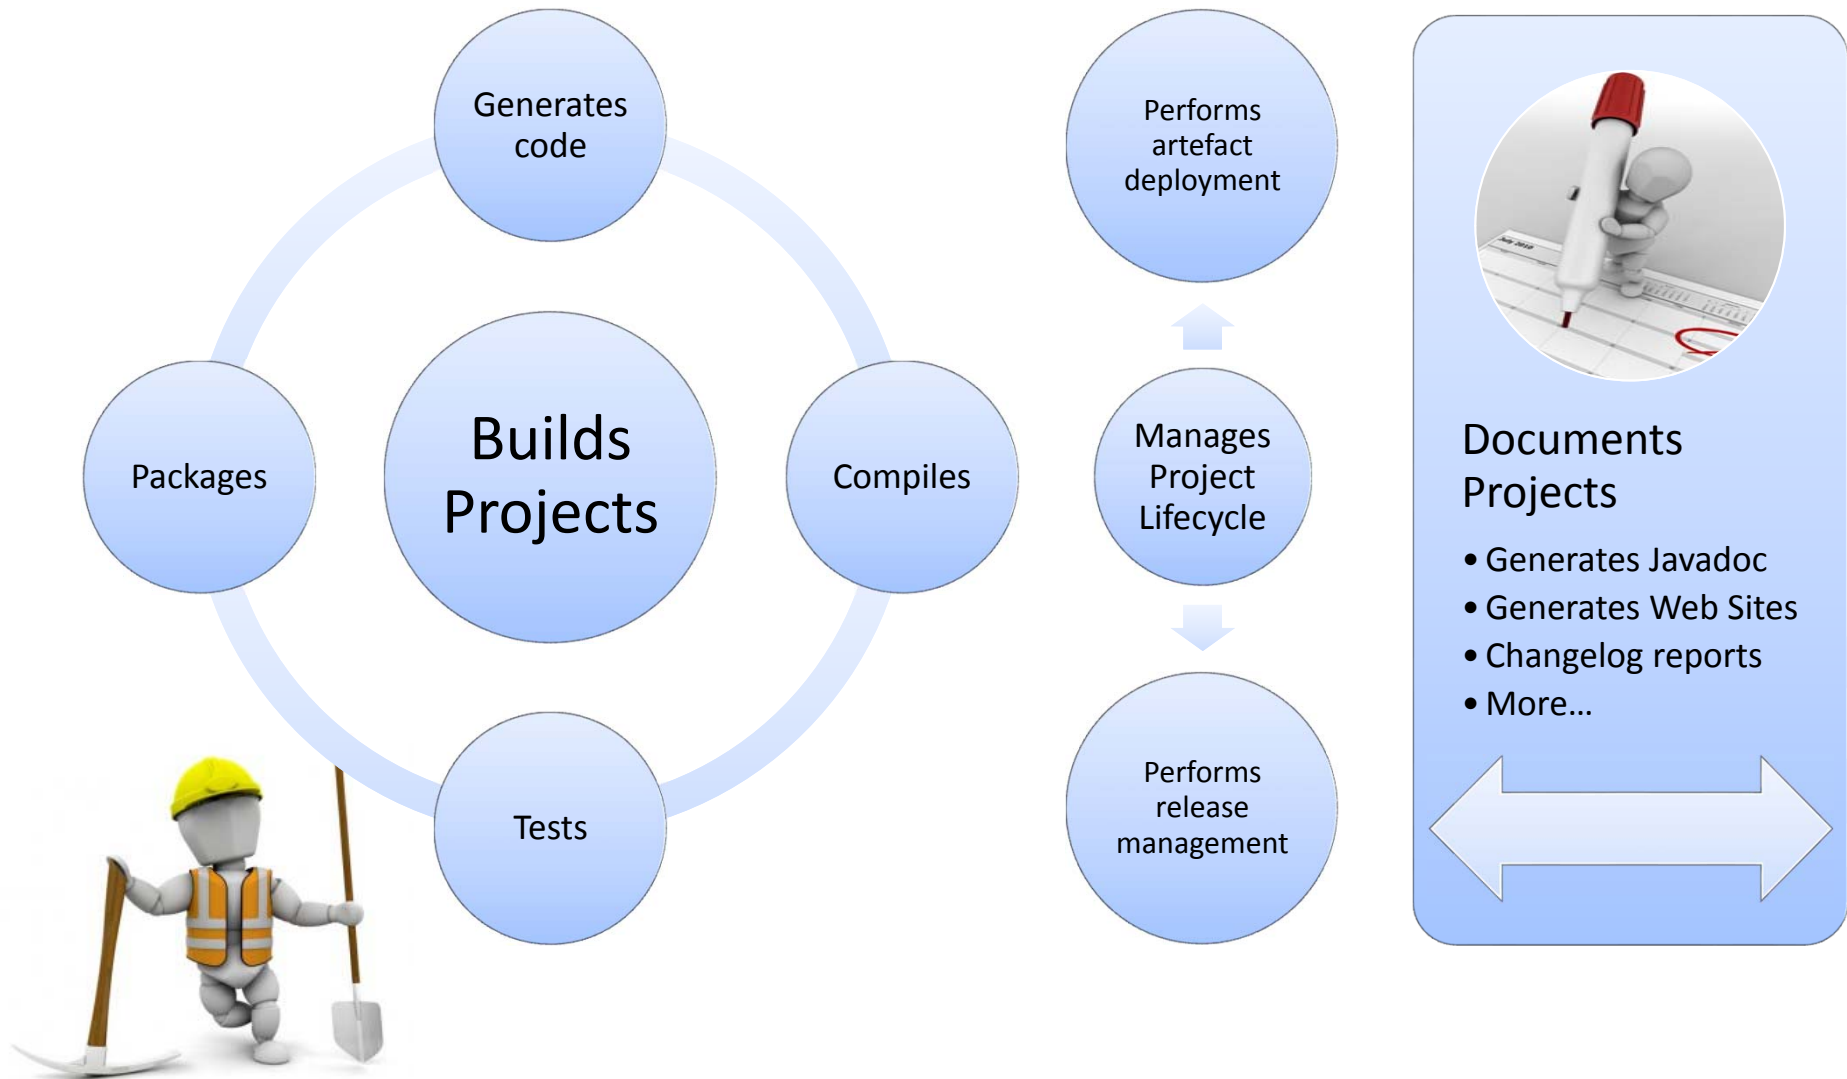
Generates code

Packages

Builds Projects

Compiles

Tests

Performs artefact deployment

Manages Project Lifecycle

Performs release management

Documents Projects

• Generates Javadoc
• Generates Web Sites
• Changelog reports
• More…